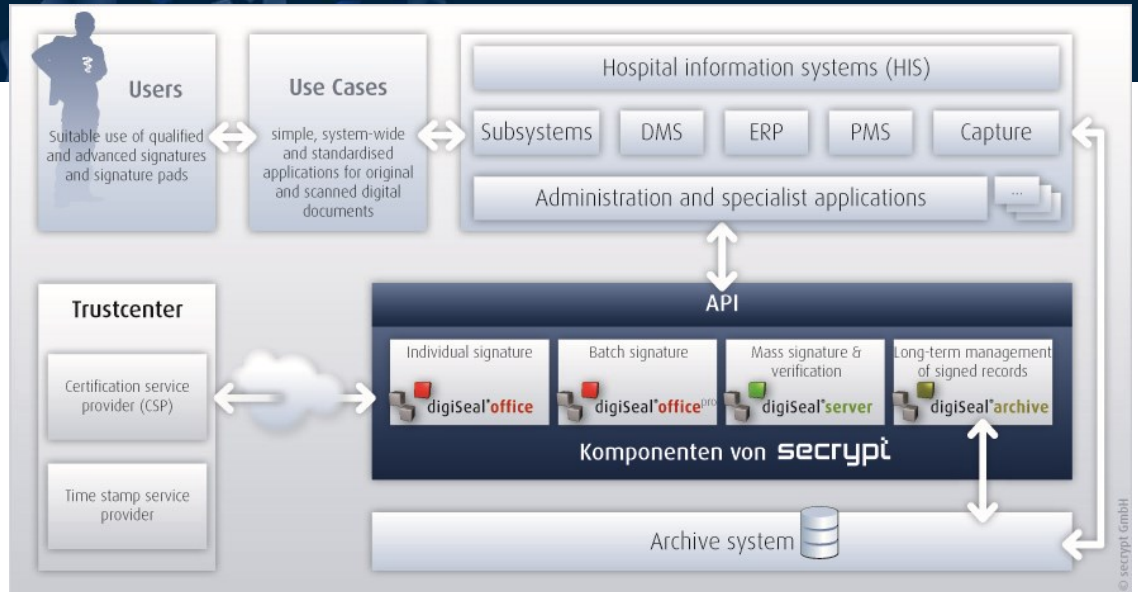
Users

Suitable use of qualified and advanced signatures and signature pads

Use Cases

simple, system-wide and standardised applications for original and scanned digital documents

Hospital information systems (HIS)

Subsystems

DMS

ERP

PMS

Capture

Administration and specialist applications

...

Trustcenter

Certification service provider (CSP)

Time stamp service provider

API

Individual signature

digiSeal®office

Batch signature

digiSeal®office pro

Mass signature & verification

digiSeal®server

Long-term management of signed records

digiSeal®archive

Komponenten von secrypt

Archive system

© secrypt GmbH